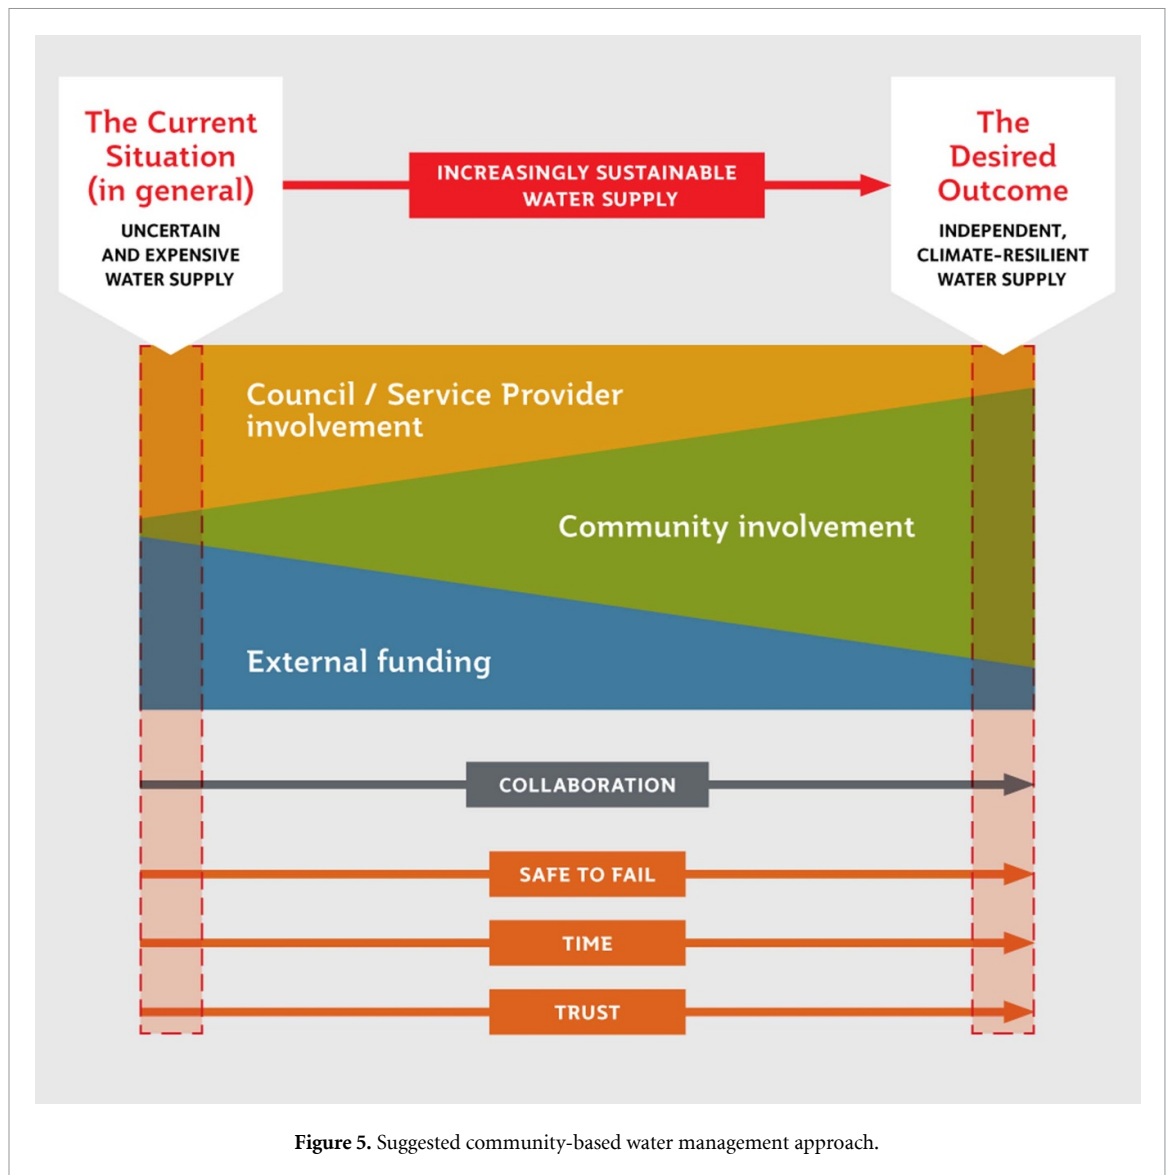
The Current Situation (in general)

UNCERTAIN AND EXPENSIVE WATER SUPPLY

INCREASINGLY SUSTAINABLE WATER SUPPLY

The Desired Outcome

INDEPENDENT, CLIMATE-RESILIENT WATER SUPPLY

Council / Service Provider involvement

Community involvement

External funding

COLLABORATION

SAFE TO FAIL

TIME

TRUST

**Figure 5.** Suggested community-based water management approach.